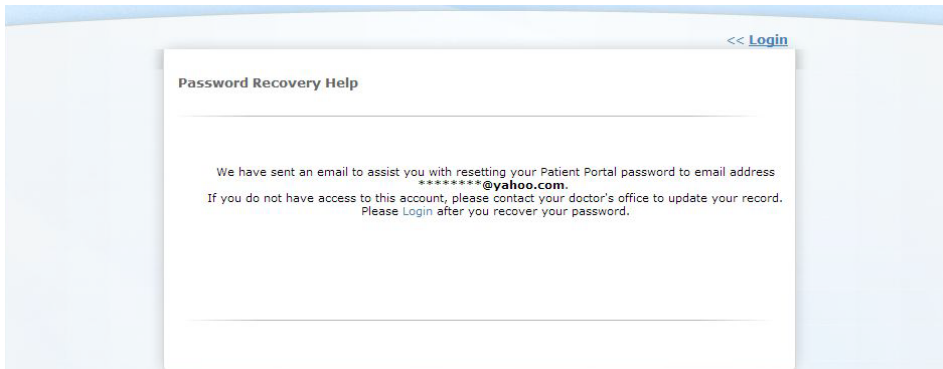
<< Login

Password Recovery Help

We have sent an email to assist you with resetting your Patient Portal password to email address ********@yahoo.com.
If you do not have access to this account, please contact your doctor's office to update your record.
Please Login after you recover your password.